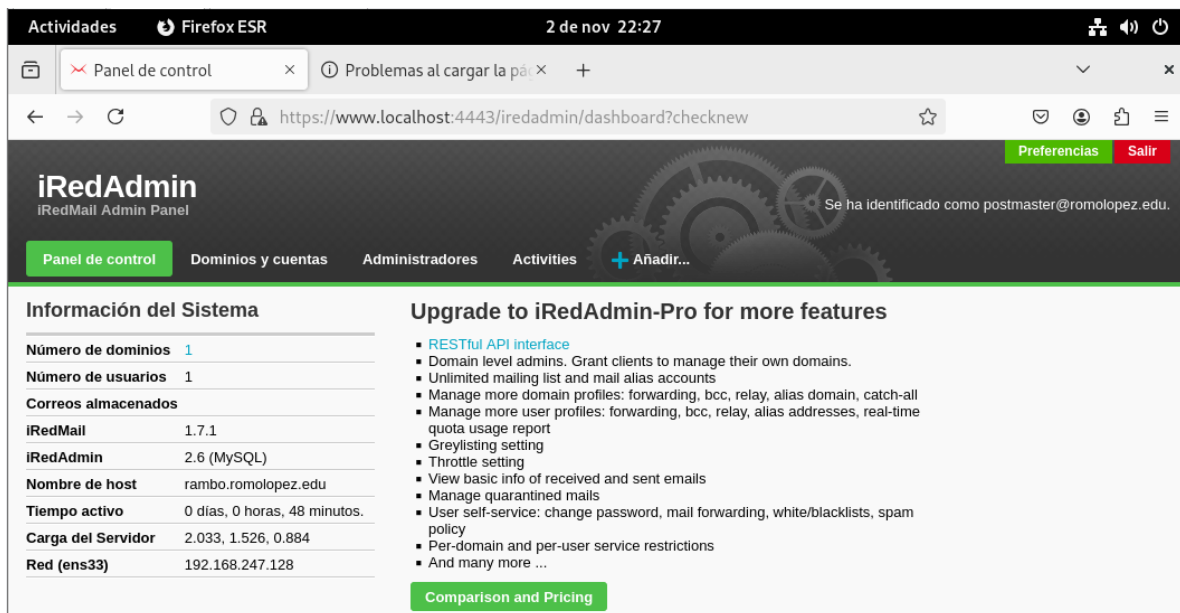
Actividades Firefox ESR 2 de nov 22:27

Panel de control × Problemas al cargar la pá ×

https://www.localhost:4443/iredadmin/dashboard?checknew

Preferencias Salir

iRedAdmin
iRedMail Admin Panel

Se ha identificado como postmaster@romolopez.edu.

Panel de control Dominios y cuentas Administradores Activities Añadir...

Información del Sistema

| | |
|---|---|
| Número de dominios | 1 |
| Número de usuarios | 1 |
| Correos almacenados | |
| iRedMail | 1.7.1 |
| iRedAdmin | 2.6 (MySQL) |
| Nombre de host | rambo.romolopez.edu |
| Tiempo activo | 0 días, 0 horas, 48 minutos. |
| Carga del Servidor | 2.033, 1.526, 0.884 |
| Red (ens33) | 192.168.247.128 |

Upgrade to iRedAdmin-Pro for more features

- RESTful API interface
- Domain level admins. Grant clients to manage their own domains.
- Unlimited mailing list and mail alias accounts
- Manage more domain profiles: forwarding, bcc, relay, alias domain, catch-all
- Manage more user profiles: forwarding, bcc, relay, alias addresses, real-time quota usage report
- Greylisting setting
- Throttle setting
- View basic info of received and sent emails
- Manage quarantined mails
- User self-service: change password, mail forwarding, white/blacklists, spam policy
- Per-domain and per-user service restrictions
- And many more ...

Comparison and Pricing